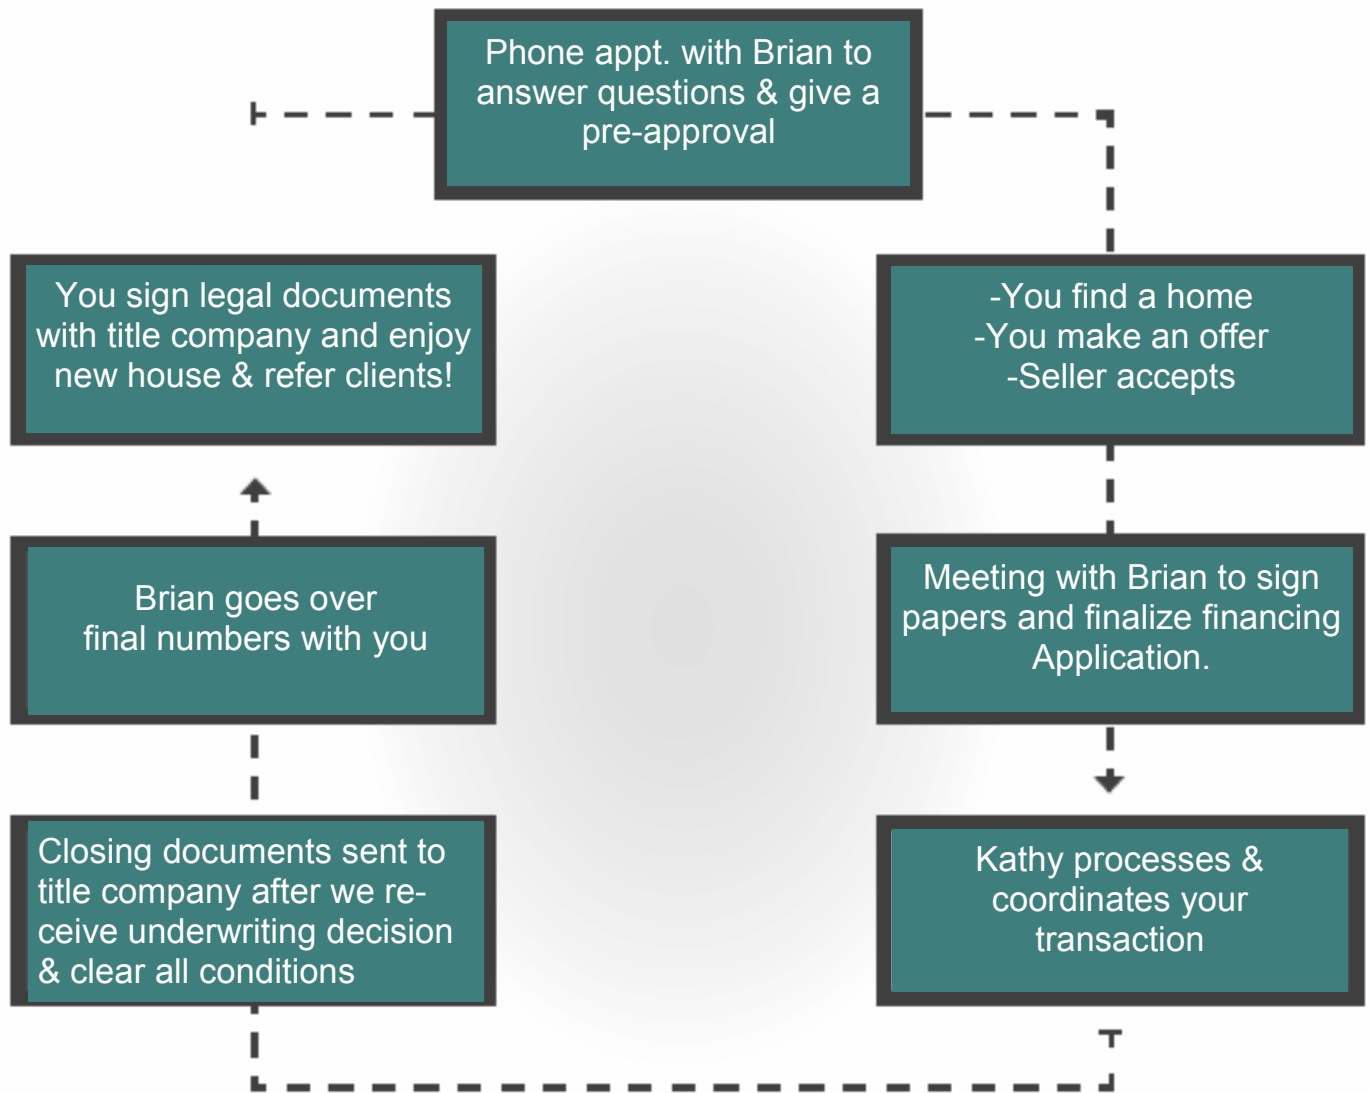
Phone appt. with Brian to answer questions & give a pre-approval

-You find a home
-You make an offer
-Seller accepts

Meeting with Brian to sign papers and finalize financing Application.

Kathy processes & coordinates your transaction

Closing documents sent to title company after we receive underwriting decision & clear all conditions

Brian goes over final numbers with you

You sign legal documents with title company and enjoy new house & refer clients!